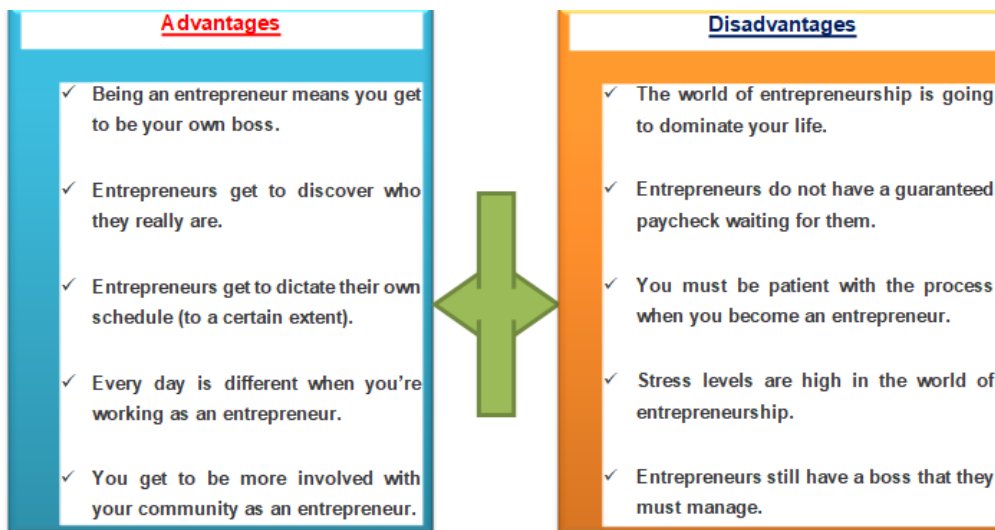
Advantages

✓ Being an entrepreneur means you get to be your own boss.

✓ Entrepreneurs get to discover who they really are.

✓ Entrepreneurs get to dictate their own schedule (to a certain extent).

✓ Every day is different when you're working as an entrepreneur.

✓ You get to be more involved with your community as an entrepreneur.

Disadvantages

✓ The world of entrepreneurship is going to dominate your life.

✓ Entrepreneurs do not have a guaranteed paycheck waiting for them.

✓ You must be patient with the process when you become an entrepreneur.

✓ Stress levels are high in the world of entrepreneurship.

✓ Entrepreneurs still have a boss that they must manage.